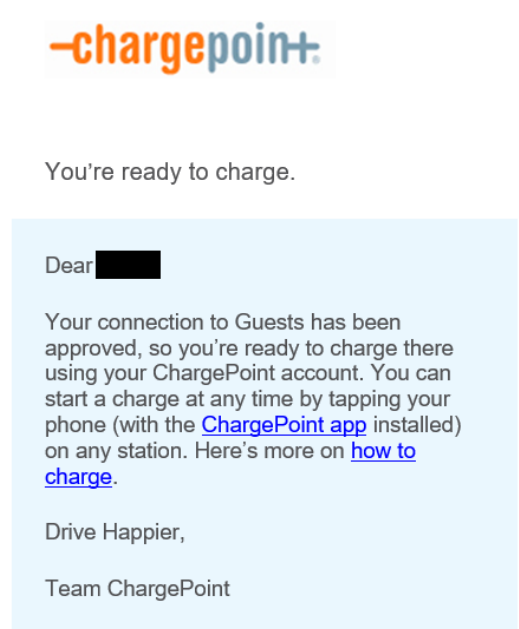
-chargepoin+.

You’re ready to charge.

Dear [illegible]

Your connection to Guests has been approved, so you’re ready to charge there using your ChargePoint account. You can start a charge at any time by tapping your phone (with the ChargePoint app installed) on any station. Here’s more on how to charge.

Drive Happier,

Team ChargePoint